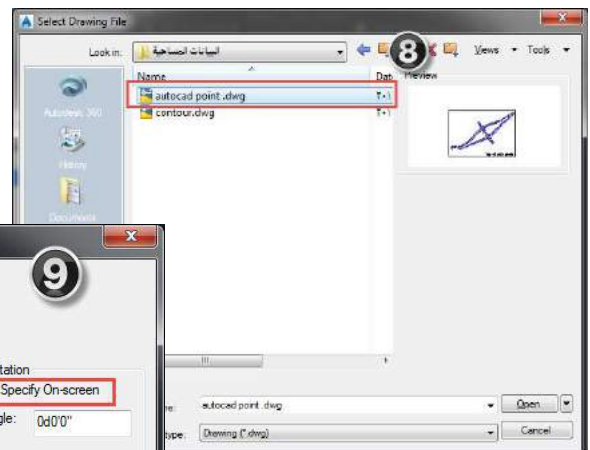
Select Drawing File

Look in: البيانات المساحية

Views Tools

8

Name

Dat

Preview

autocad point .dwg

٢٠١

contour.dwg

٢٠١

Autodesk 360

History

Documents

9

tation

Specify On-screen

gle: 0d0'0"

ne: autocad point .dwg

Open

type: Drawing (*.dwg)

Cancel